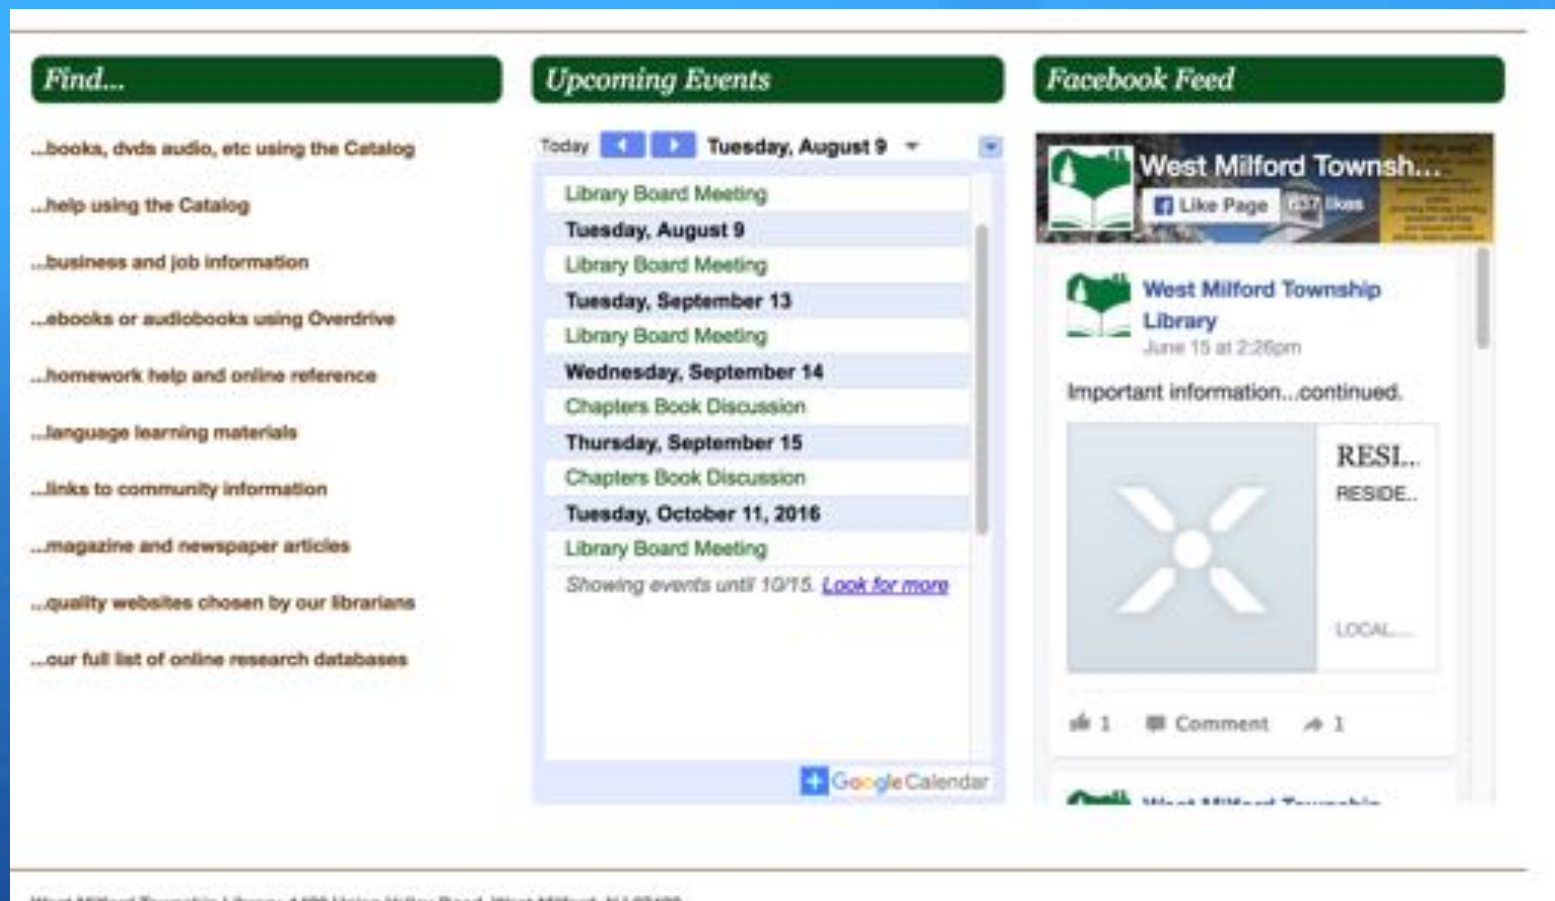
Find...

...books, dvds audio, etc using the Catalog

...help using the Catalog

...business and job information

...ebooks or audiobooks using Overdrive

...homework help and online reference

...language learning materials

...links to community information

...magazine and newspaper articles

...quality websites chosen by our librarians

...our full list of online research databases

Upcoming Events

Today Tuesday, August 9

Library Board Meeting

Tuesday, August 9

Library Board Meeting

Tuesday, September 13

Library Board Meeting

Wednesday, September 14

Chapters Book Discussion

Thursday, September 15

Chapters Book Discussion

Tuesday, October 11, 2016

Library Board Meeting

Showing events until 10/15. Look for more

Google Calendar

Facebook Feed

West Milford Townsh...

Like Page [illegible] likes

West Milford Township Library

June 15 at 2:26pm

Important information...continued.

RESI...

RESIDE...

LOCAL...

1 Comment 1

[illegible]